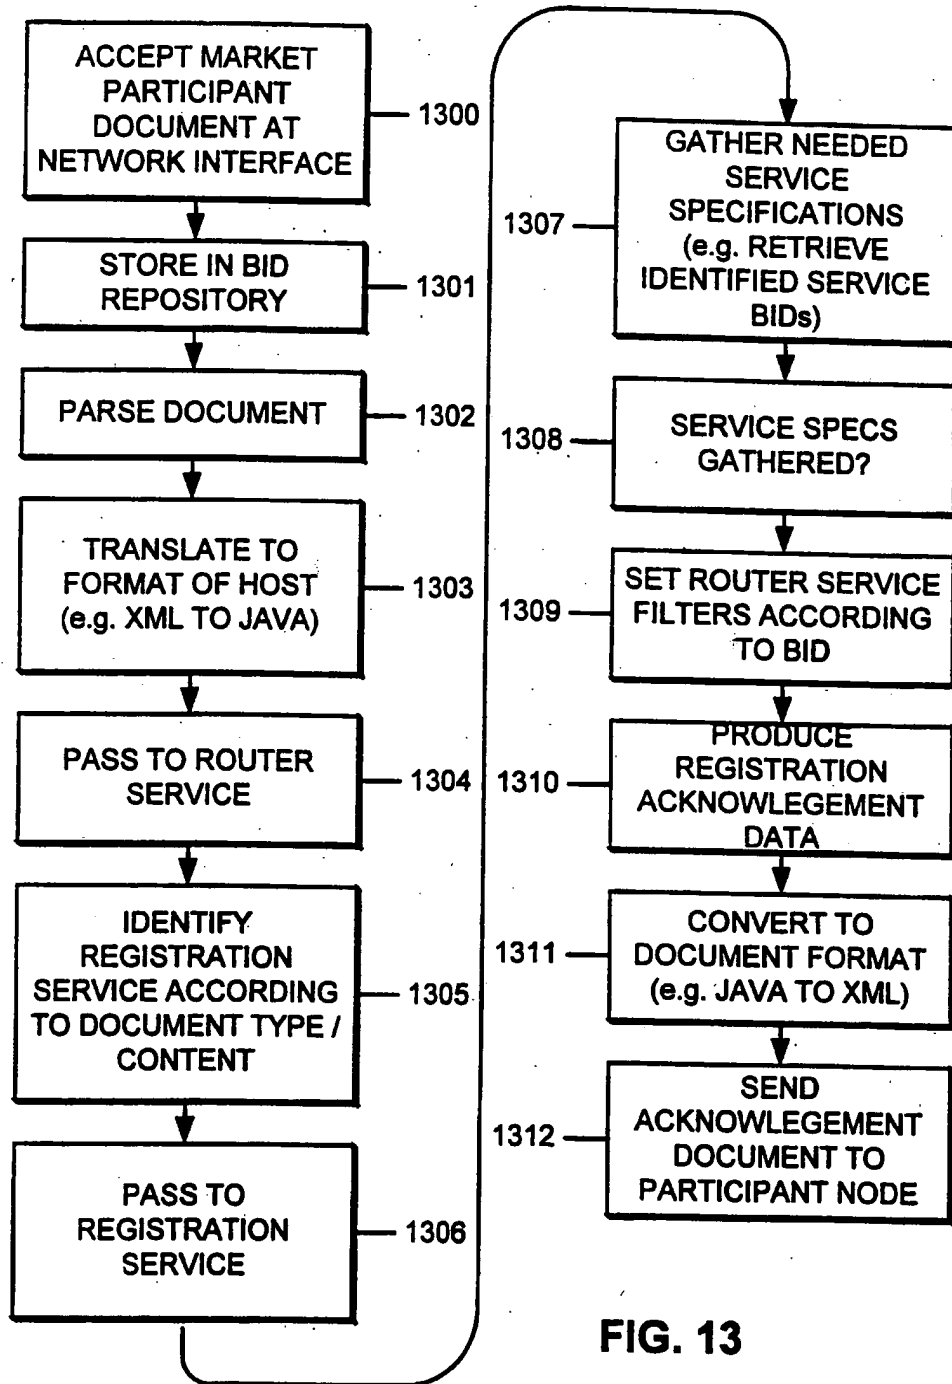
ACCEPT MARKET PARTICIPANT DOCUMENT AT NETWORK INTERFACE

1300

STORE IN BID REPOSITORY

1301

PARSE DOCUMENT

1302

TRANSLATE TO FORMAT OF HOST (e.g. XML TO JAVA)

1303

PASS TO ROUTER SERVICE

1304

IDENTIFY REGISTRATION SERVICE ACCORDING TO DOCUMENT TYPE / CONTENT

1305

PASS TO REGISTRATION SERVICE

1306

1307

GATHER NEEDED SERVICE SPECIFICATIONS (e.g. RETRIEVE IDENTIFIED SERVICE BIDs)

1308

SERVICE SPECS GATHERED?

1309

SET ROUTER SERVICE FILTERS ACCORDING TO BID

1310

PRODUCE REGISTRATION ACKNOWLEGEMENT DATA

1311

CONVERT TO DOCUMENT FORMAT (e.g. JAVA TO XML)

1312

SEND ACKNOWLEGEMENT DOCUMENT TO PARTICIPANT NODE

FIG. 13